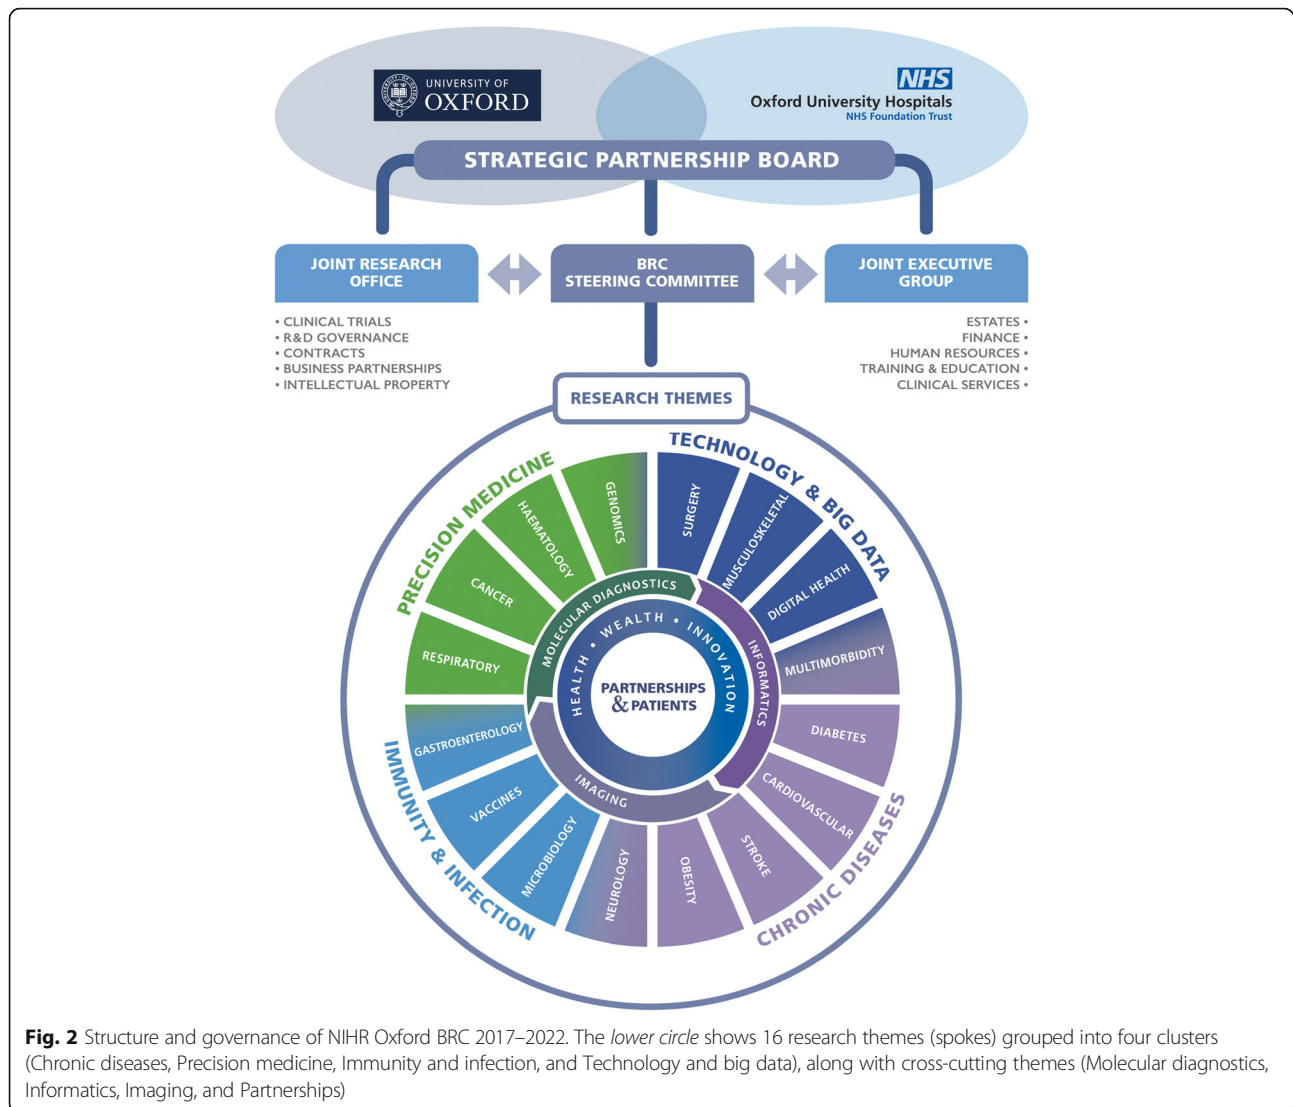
UNIVERSITY OF OXFORD

NHS
Oxford University Hospitals
NHS Foundation Trust

STRATEGIC PARTNERSHIP BOARD

JOINT RESEARCH OFFICE

BRC STEERING COMMITTEE

JOINT EXECUTIVE GROUP

• CLINICAL TRIALS
• R&D GOVERNANCE
• CONTRACTS
• BUSINESS PARTNERSHIPS
• INTELLECTUAL PROPERTY

ESTATES •
FINANCE •
HUMAN RESOURCES •
TRAINING & EDUCATION •
CLINICAL SERVICES •

RESEARCH THEMES

PRECISION MEDICINE
TECHNOLOGY & BIG DATA
IMMUNITY & INFECTION
CHRONIC DISEASES

GENOMICS
HAEMATOLOGY
CANCER
RESPIRATORY
SURGERY
MUSCULOSKELETAL
DIGITAL HEALTH
MULTIMORBIDITY
DIABETES
CARDIOVASCULAR
STROKE
OBESITY
NEUROLOGY
MICROBIOLOGY
VACCINES
GASTROENTEROLOGY

MOLECULAR DIAGNOSTICS
INFORMATICS
IMAGING

HEALTH • WEALTH • INNOVATION

PARTNERSHIPS & PATIENTS

**Fig. 2** Structure and governance of NIHR Oxford BRC 2017–2022. The *lower circle* shows 16 research themes (spokes) grouped into four clusters (Chronic diseases, Precision medicine, Immunity and infection, and Technology and big data), along with cross-cutting themes (Molecular diagnostics, Informatics, Imaging, and Partnerships)